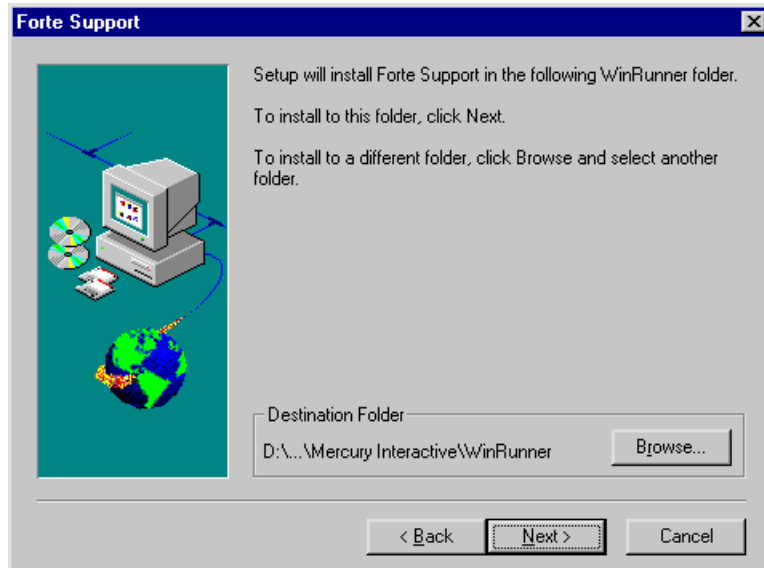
Forte Support

Setup will install Forte Support in the following WinRunner folder.

To install to this folder, click Next.

To install to a different folder, click Browse and select another folder.

Destination Folder

D:\...\Mercury Interactive\WinRunner

Browse...

< Back

Next >

Cancel